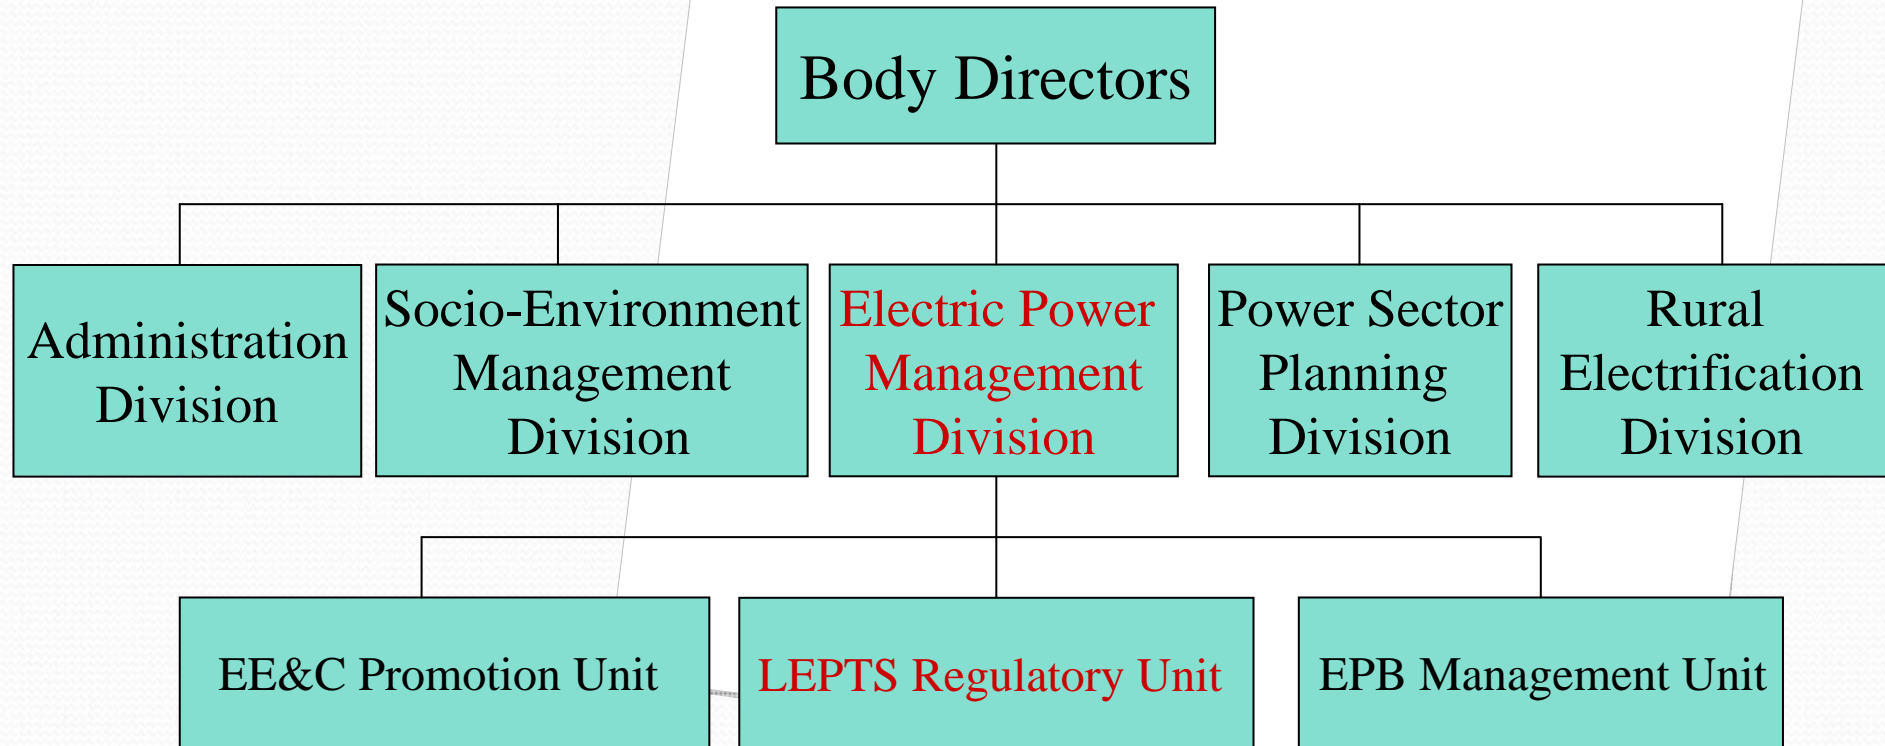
Body Directors

Administration Division

Socio-Environment Management Division

Electric Power Management Division

Power Sector Planning Division

Rural Electrification Division

EE&C Promotion Unit

LEPTS Regulatory Unit

EPB Management Unit